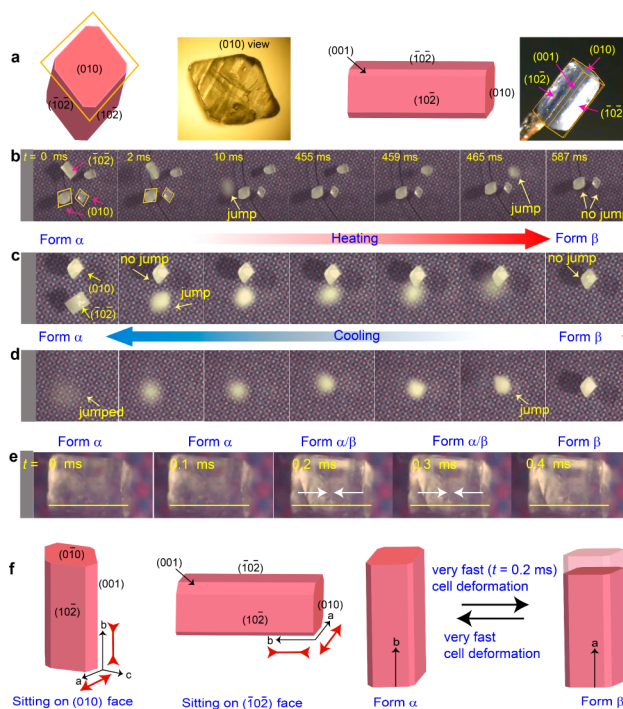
a

(010)

$(\bar{1}02)$

$(10\bar{2})$

(010) view

(001)

$(\bar{1}0\bar{2})$

(010)

$(10\bar{2})$

(001)

(010)

$(10\bar{2})$

$(\bar{1}0\bar{2})$

b

t = 0 ms

$(10\bar{2})$

(010)

2 ms

10 ms

jump

455 ms

459 ms

465 ms

jump

587 ms

no jump

Form α

Heating

Form β

c

(010)

$(10\bar{2})$

no jump

jump

no jump

Form α

Cooling

Form β

d

jumped

jump

Form α

Form α

Form α/β

Form α/β

Form β

e

t = 0 ms

0.1 ms

0.2 ms

0.3 ms

0.4 ms

f

$(0\bar{1}0)$

(001)

$(10\bar{2})$

b

a

c

Sitting on (010) face

(001)

$(\bar{1}0\bar{2})$

(010)

$(10\bar{2})$

a

b

Sitting on $(\bar{1}0\bar{2})$ face

b

Form α

very fast (t = 0.2 ms)
cell deformation

very fast
cell deformation

a

Form β